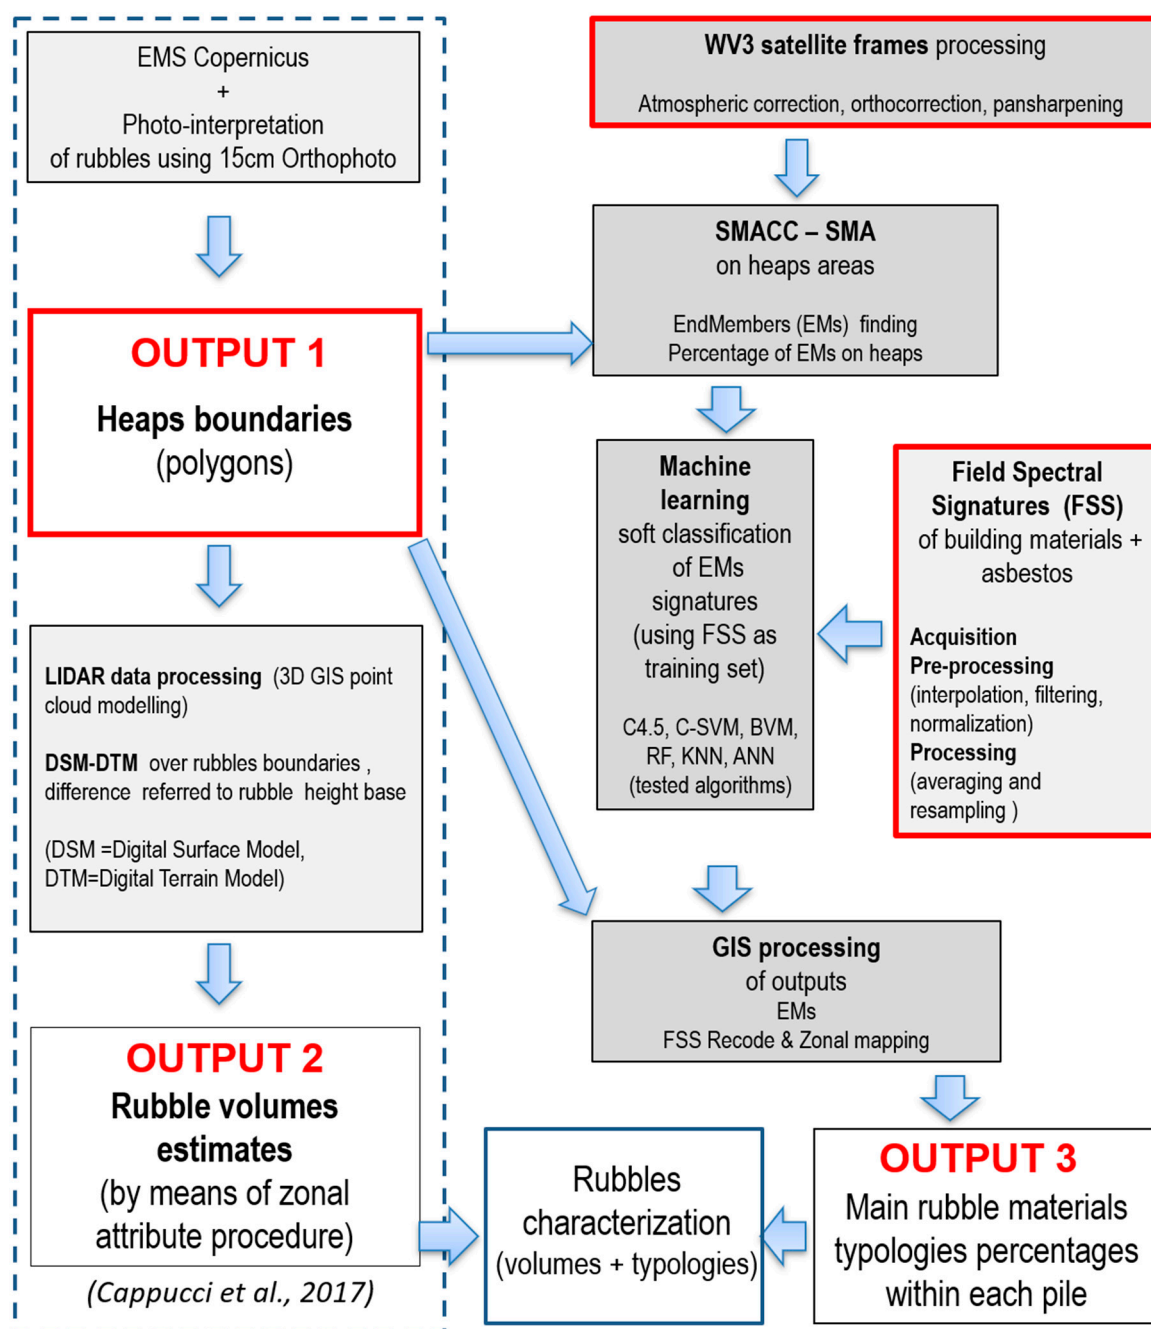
EMS Copernicus
+
Photo-interpretation
of rubbles using 15cm Orthophoto

OUTPUT 1
Heaps boundaries
(polygons)

LIDAR data processing (3D GIS point cloud modelling)

DSM-DTM over rubbles boundaries , difference referred to rubble height base

(DSM =Digital Surface Model, DTM=Digital Terrain Model)

OUTPUT 2
Rubble volumes estimates
(by means of zonal attribute procedure)

(Cappucci et al., 2017)

WV3 satellite frames processing

Atmospheric correction, orthocorrection, pansharpening

SMACC – SMA
on heaps areas

EndMembers (EMs) finding
Percentage of EMs on heaps

Machine learning
soft classification of EMs signatures
(using FSS as training set)

C4.5, C-SVM, BVM, RF, KNN, ANN
(tested algorithms)

Field Spectral Signatures (FSS)
of building materials + asbestos

Acquisition
Pre-processing
(interpolation, filtering, normalization)
Processing
(averaging and resampling )

GIS processing
of outputs
EMs
FSS Recode & Zonal mapping

Rubbles characterization
(volumes + typologies)

OUTPUT 3
Main rubble materials typologies percentages within each pile